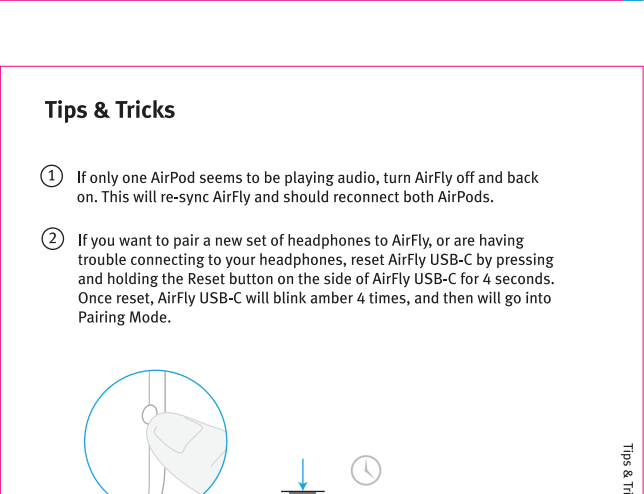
Tips & Tricks

1 If only one AirPod seems to be playing audio, turn AirFly off and back on. This will re-sync AirFly and should reconnect both AirPods.

2 If you want to pair a new set of headphones to AirFly, or are having trouble connecting to your headphones, reset AirFly USB-C by pressing and holding the Reset button on the side of AirFly USB-C for 4 seconds. Once reset, AirFly USB-C will blink amber 4 times, and then will go into Pairing Mode.

Tips & Tri